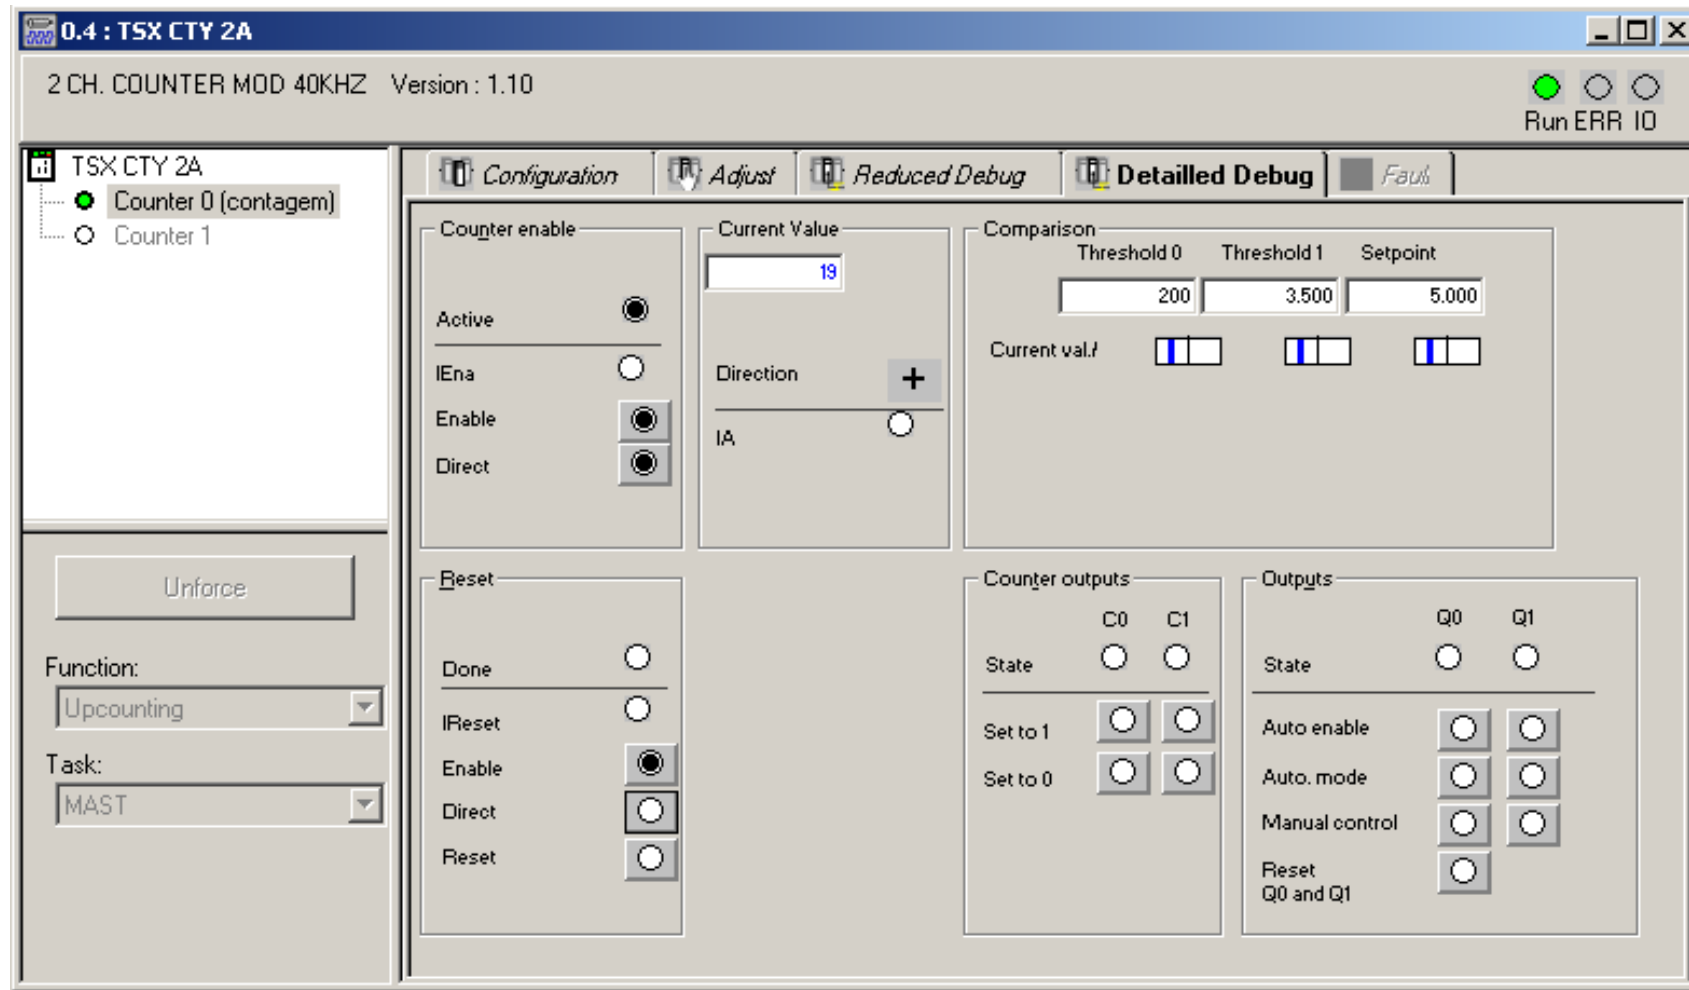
0.4 : TSX CTY 2A

2 CH. COUNTER MOD 40KHZ Version : 1.10

Run ERR IO

TSX CTY 2A
Counter 0 (contagem)
Counter 1

Unforce

Function:
Upcounting

Task:
MAST

Configuration
Adjust
Reduced Debug
Detailled Debug
Fault

Counter enable
Active
IEna
Enable
Direct

Current Value
19
Direction
+
IA

Comparison
Threshold 0
Threshold 1
Setpoint
200
3.500
5.000
Current val./

Reset
Done
IReset
Enable
Direct
Reset

Counter outputs
C0
C1
State
Set to 1
Set to 0

Outputs
Q0
Q1
State
Auto enable
Auto. mode
Manual control
Reset Q0 and Q1